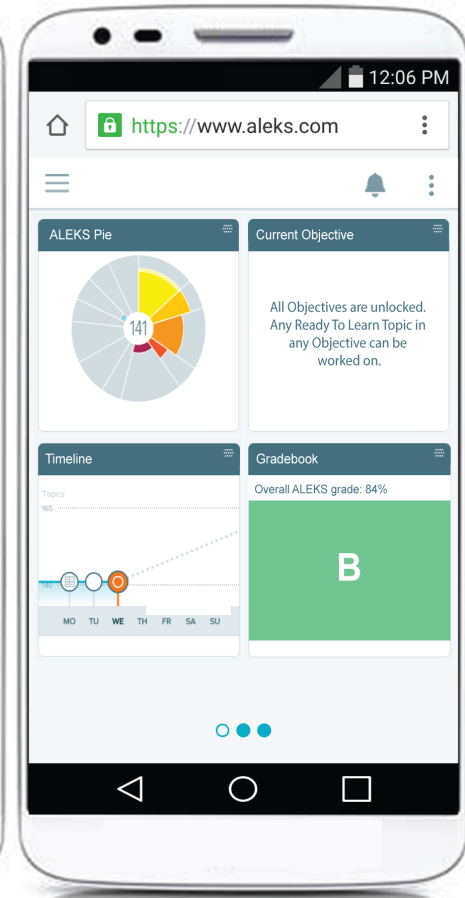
12:06 PM

https://www.aleks.com

ALEKS Pie

141

Current Objective

All Objectives are unlocked. Any Ready To Learn Topic in any Objective can be worked on.

Timeline

Topics

165

140

MO TU WE TH FR SA SU

Gradebook

Overall ALEKS grade: 84%

B